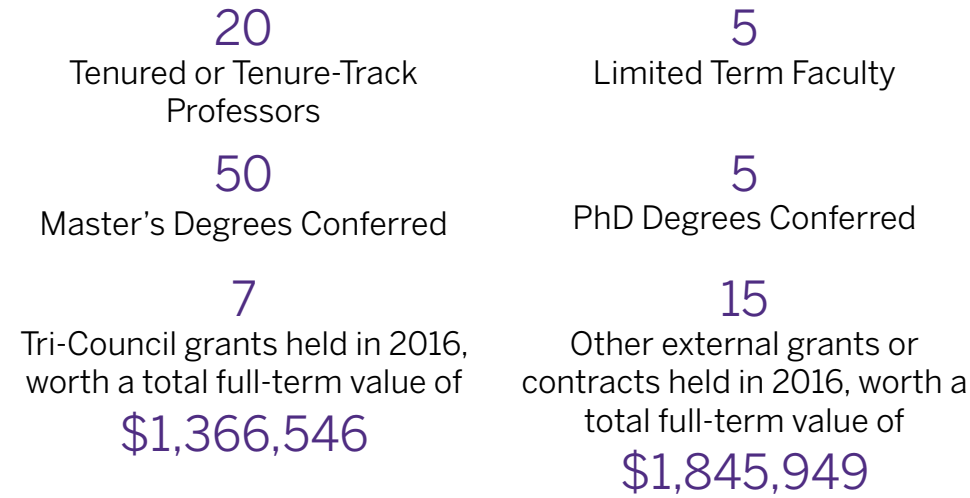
20
Tenured or Tenure-Track Professors

5
Limited Term Faculty

50
Master's Degrees Conferred

5
PhD Degrees Conferred

7
Tri-Council grants held in 2016, worth a total full-term value of
\$1,366,546

15
Other external grants or contracts held in 2016, worth a total full-term value of
\$1,845,949